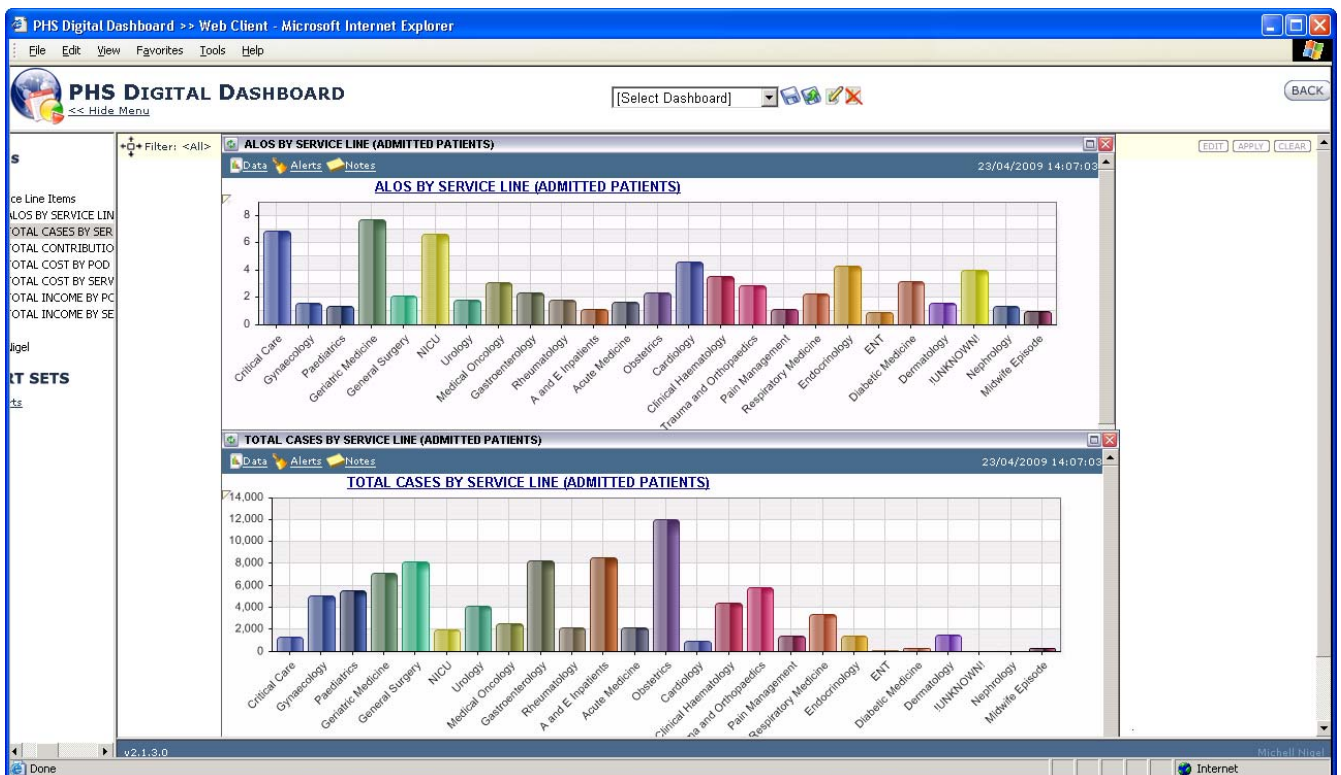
PHS Digital Dashboard >> Web Client - Microsoft Internet Explorer

File Edit View Favorites Tools Help

PHS DIGITAL DASHBOARD
<< Hide Menu

[Select Dashboard]

BACK

s

ce Line Items
LOS BY SERVICE LIN
OTAL CASES BY SER
OTAL CONTRIBUTIO
OTAL COST BY POD
OTAL COST BY SERV
OTAL INCOME BY PC
OTAL INCOME BY SE

ligel

RT SETS
rts

Filter: <All>

ALOS BY SERVICE LINE (ADMITTED PATIENTS)

Data Alerts Notes 23/04/2009 14:07:03

ALOS BY SERVICE LINE (ADMITTED PATIENTS)

8
6
4
2
0

Critical Care
Gynaecology
Paediatrics
Geriatric Medicine
General Surgery
NICU
Urology
Medical Oncology
Gastroenterology
Rheumatology
A and E Inpatients
Acute Medicine
Obstetrics
Cardiology
Clinical Haematology
Trauma and Orthopaedics
Pain Management
Respiratory Medicine
Endocrinology
ENT
Diabetic Medicine
Dermatology
!UNKNOWN!
Nephrology
Midwife Episode

TOTAL CASES BY SERVICE LINE (ADMITTED PATIENTS)

Data Alerts Notes 23/04/2009 14:07:03

TOTAL CASES BY SERVICE LINE (ADMITTED PATIENTS)

14,000
12,000
10,000
8,000
6,000
4,000
2,000
0

Critical Care
Gynaecology
Paediatrics
Geriatric Medicine
General Surgery
NICU
Urology
Medical Oncology
Gastroenterology
Rheumatology
A and E Inpatients
Acute Medicine
Obstetrics
Cardiology
Clinical Haematology
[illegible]a and Orthopaedics
Pain Management
Respiratory Medicine
Endocrinology
ENT
Diabetic Medicine
Dermatology
!UNKNOWN!
Nephrology
Midwife Episode

EDIT APPLY CLEAR

v2.1.3.0

Michell Nigel

Done

Internet